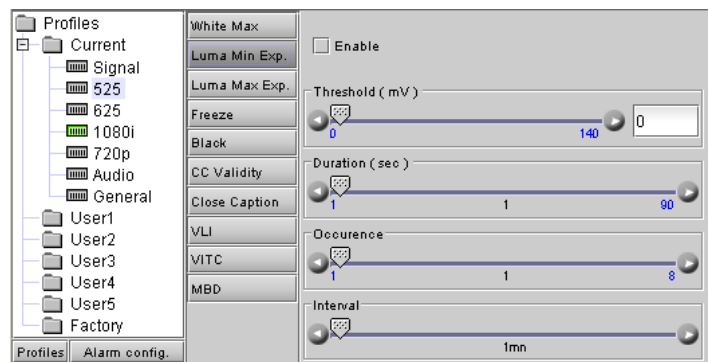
Profiles
Current
Signal
525
625
1080i
720p
Audio
General
User1
User2
User3
User4
User5
Factory
Profiles
Alarm config.

White Max
Luma Min Exp.
Luma Max Exp.
Freeze
Black
CC Validity
Close Caption
VLI
VITC
MBD

Enable

Threshold ( mV )
0
140
0

Duration ( sec )
1
1
90

Occurence
1
1
8

Interval
1mn